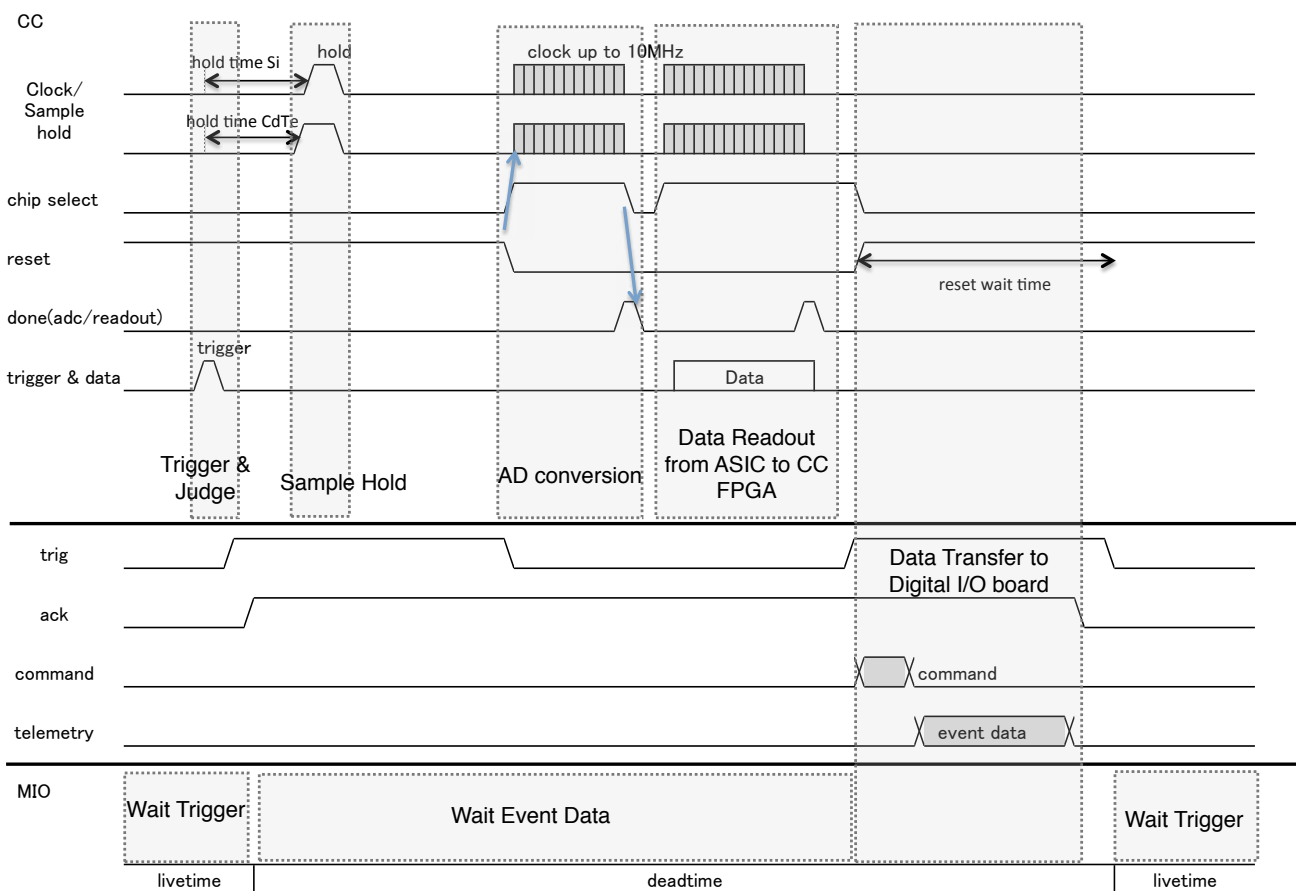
CC

hold time Si

hold

clock up to 10MHz

Clock/ Sample hold

hold time CdTe

chip select

reset

reset wait time

done(adc/readout)

trigger

trigger & data

Data

Trigger & Judge

Sample Hold

AD conversion

Data Readout from ASIC to CC FPGA

trig

Data Transfer to Digital I/O board

ack

command

command

telemetry

event data

MIO

Wait Trigger

Wait Event Data

Wait Trigger

livetime

deadtime

livetime